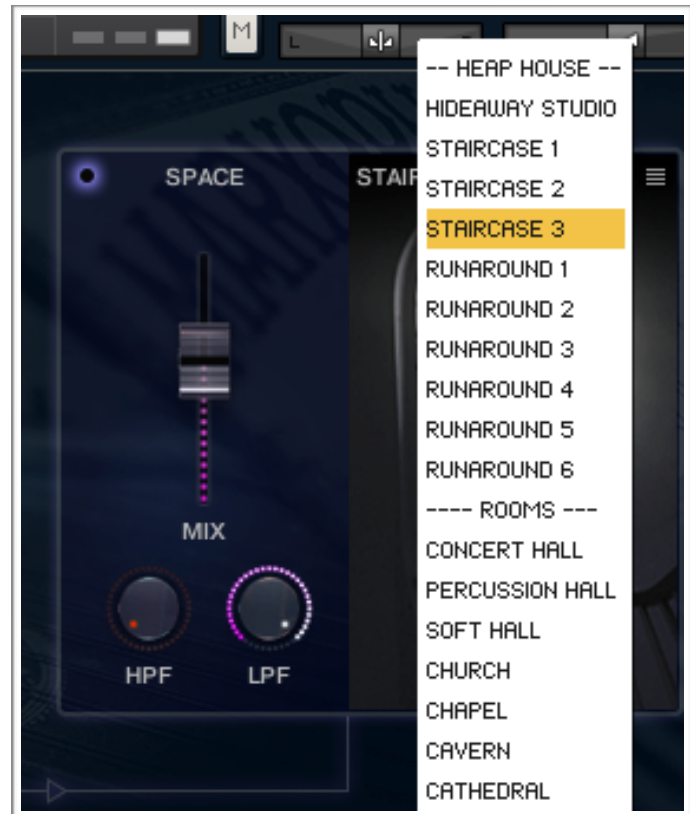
M

L

SPACE

STAIR

MIX

HPF

LPF

-- HEAP HOUSE --
HIDEAWAY STUDIO
STAIRCASE 1
STAIRCASE 2
STAIRCASE 3
RUNAROUND 1
RUNAROUND 2
RUNAROUND 3
RUNAROUND 4
RUNAROUND 5
RUNAROUND 6
---- ROOMS ---
CONCERT HALL
PERCUSSION HALL
SOFT HALL
CHURCH
CHAPEL
CAVERN
CATHEDRAL